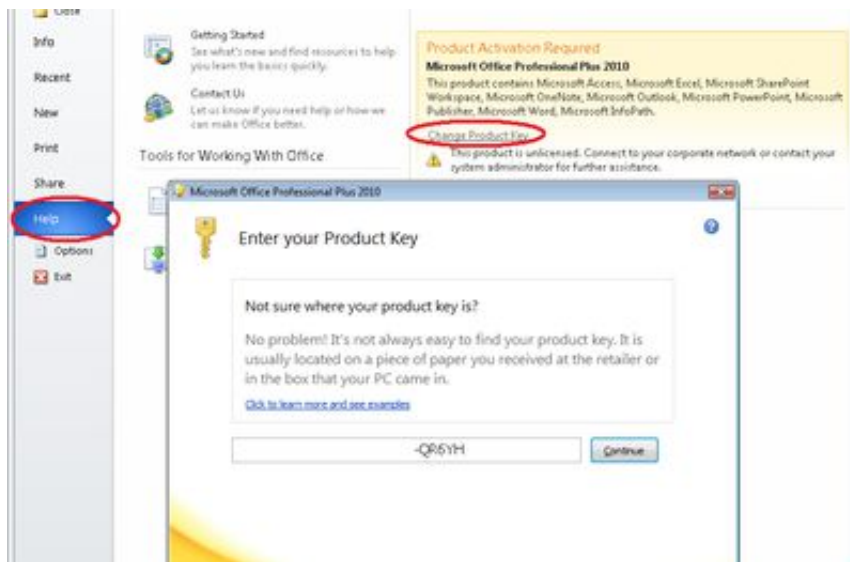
Close

Info

Recent

New

Print

Share

Help

Options

Exit

Getting Started
See what's new and find resources to help you learn the basics quickly.

Contact Us
Let us know if you need help or how we can make Office better.

Tools for Working With Office

Product Activation Required
Microsoft Office Professional Plus 2010
This product contains Microsoft Access, Microsoft Excel, Microsoft SharePoint Workspace, Microsoft OneNote, Microsoft Outlook, Microsoft PowerPoint, Microsoft Publisher, Microsoft Word, Microsoft InfoPath.
Change Product Key
This product is unlicensed. Connect to your corporate network or contact your system administrator for further assistance.

Microsoft Office Professional Plus 2010

Enter your Product Key

Not sure where your product key is?

No problem! It's not always easy to find your product key. It is usually located on a piece of paper you received at the retailer or in the box that your PC came in.

Click to learn more and see examples

-QR6YH

Continue